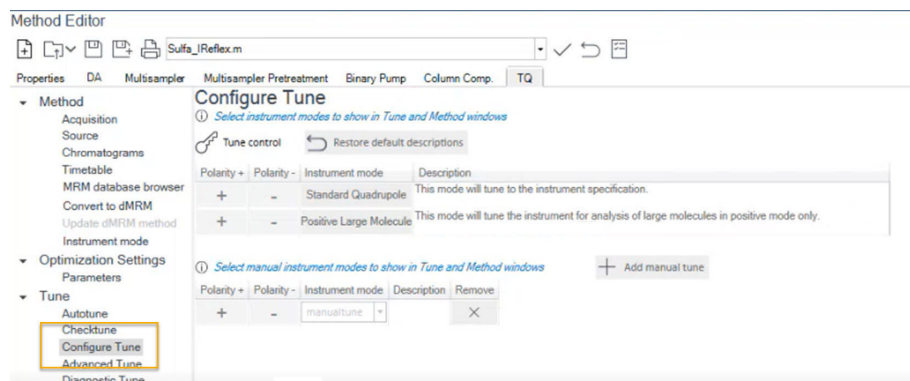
Method Editor

Sulfa_IReflex.m

Properties DA Multisampler Multisampler Pretreatment Binary Pump Column Comp. TQ

Method
Acquisition
Source
Chromatograms
Timetable
MRM database browser
Convert to dMRM
Update dMRM method
Instrument mode
Optimization Settings
Parameters
Tune
Autotune
Checktune
Configure Tune
Advanced Tune
Diagnostic Tune

Configure Tune
ⓘ Select instrument modes to show in Tune and Method windows

Tune control Restore default descriptions

| Polarity + | Polarity - | Instrument mode | Description |
|---|---|---|---|
| + | - | Standard Quadrupole | This mode will tune to the instrument specification. |
| + | - | Positive Large Molecule | This mode will tune the instrument for analysis of large molecules in positive mode only. |

ⓘ Select manual instrument modes to show in Tune and Method windows

+ Add manual tune

| Polarity + | Polarity - | Instrument mode | Description | Remove |
|---|---|---|---|---|
| + | - | manualtune | | × |